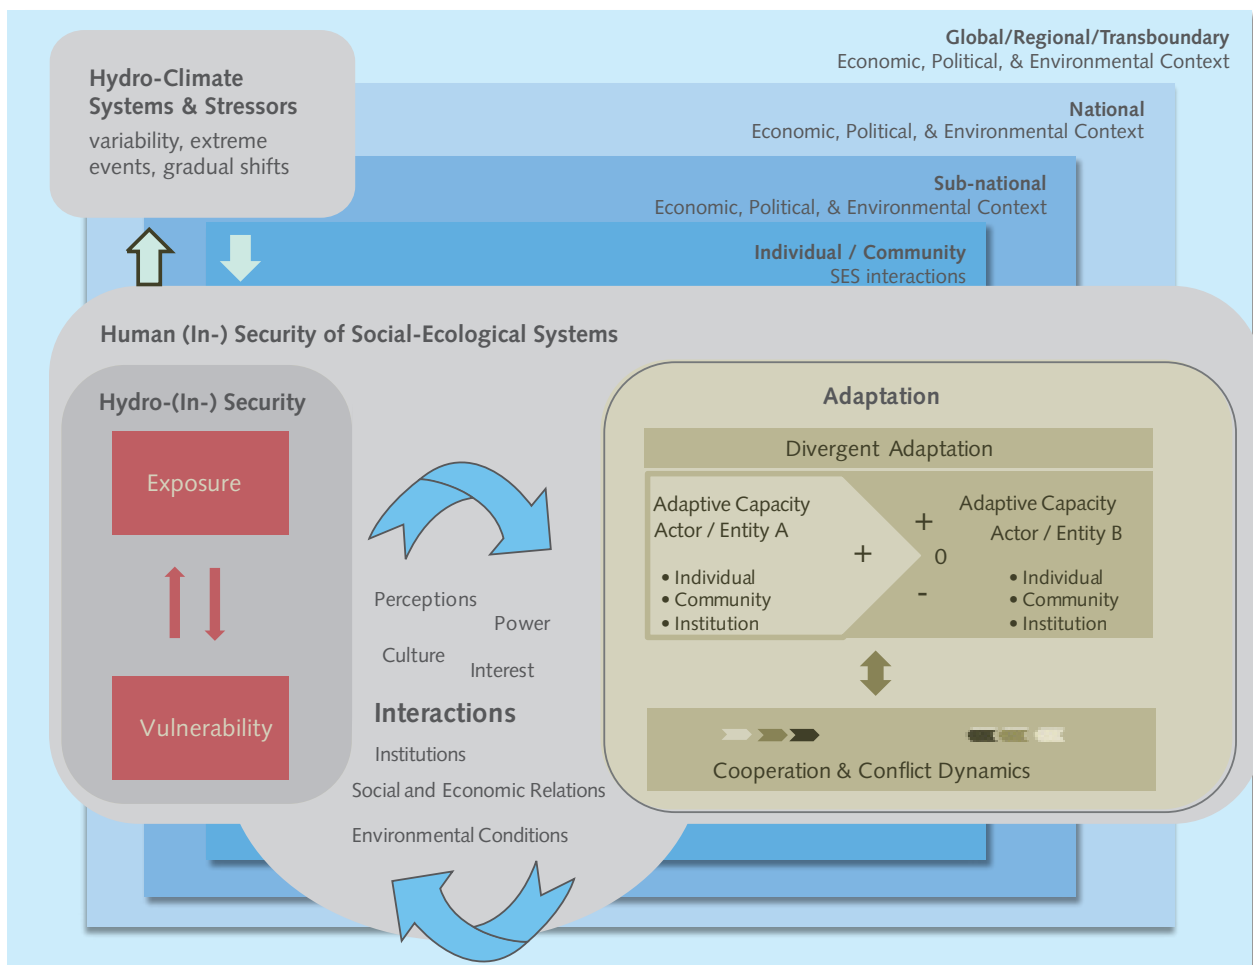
Global/Regional/Transboundary
Economic, Political, & Environmental Context

Hydro-Climate Systems & Stressors
variability, extreme events, gradual shifts

National
Economic, Political, & Environmental Context

Sub-national
Economic, Political, & Environmental Context

Individual / Community
SES interactions

Human (In-) Security of Social-Ecological Systems

Hydro-(In-) Security

Exposure

Vulnerability

Perceptions
Power
Culture
Interest
Interactions
Institutions
Social and Economic Relations
Environmental Conditions

Adaptation

Divergent Adaptation

Adaptive Capacity
Actor / Entity A
• Individual
• Community
• Institution

+
+
0
-

Adaptive Capacity
Actor / Entity B
• Individual
• Community
• Institution

Cooperation & Conflict Dynamics